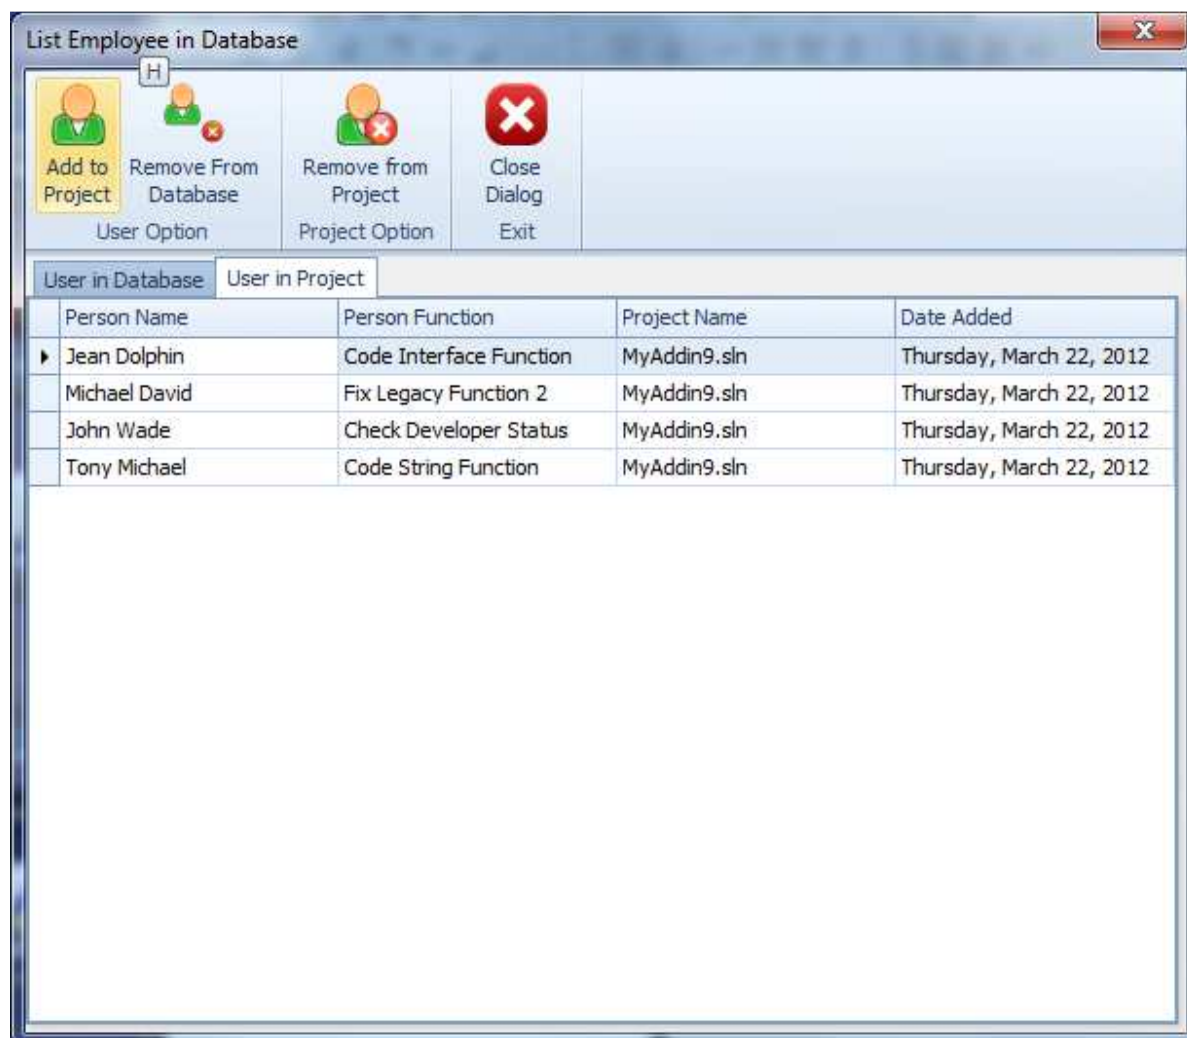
List Employee in Database

H

Add to Project

Remove From Database

User Option

Remove from Project

Project Option

Close Dialog

Exit

User in Database

User in Project

| Person Name | Person Function | Project Name | Date Added |
|---|---|---|---|
| Jean Dolphin | Code Interface Function | MyAddin9.sln | Thursday, March 22, 2012 |
| Michael David | Fix Legacy Function 2 | MyAddin9.sln | Thursday, March 22, 2012 |
| John Wade | Check Developer Status | MyAddin9.sln | Thursday, March 22, 2012 |
| Tony Michael | Code String Function | MyAddin9.sln | Thursday, March 22, 2012 |